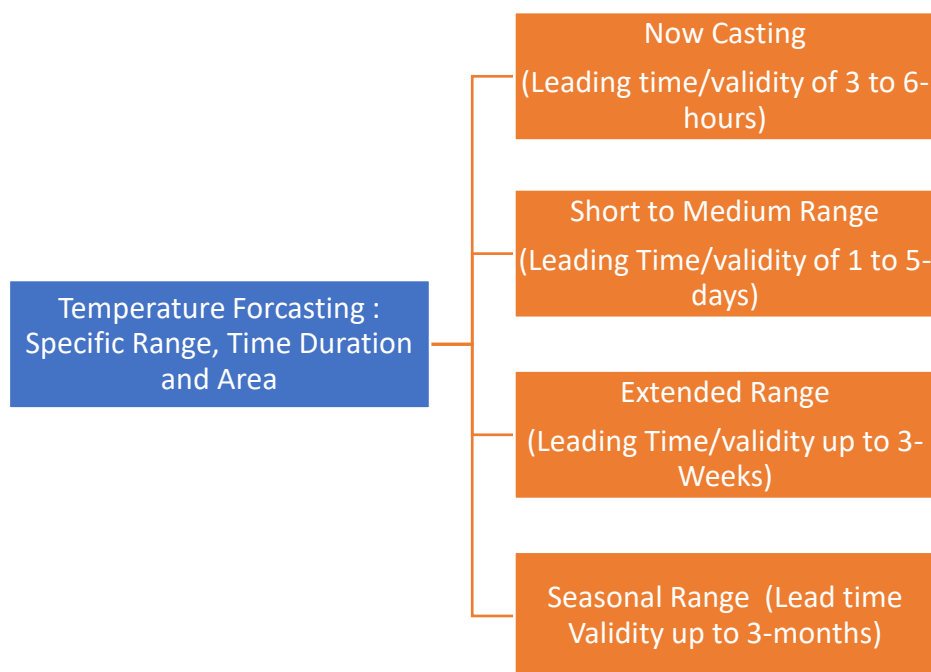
Temperature Forcasting : Specific Range, Time Duration and Area

Now Casting

(Leading time/validity of 3 to 6-hours)

Short to Medium Range

(Leading Time/validity of 1 to 5-days)

Extended Range

(Leading Time/validity up to 3-Weeks)

Seasonal Range (Lead time Validity up to 3-months)